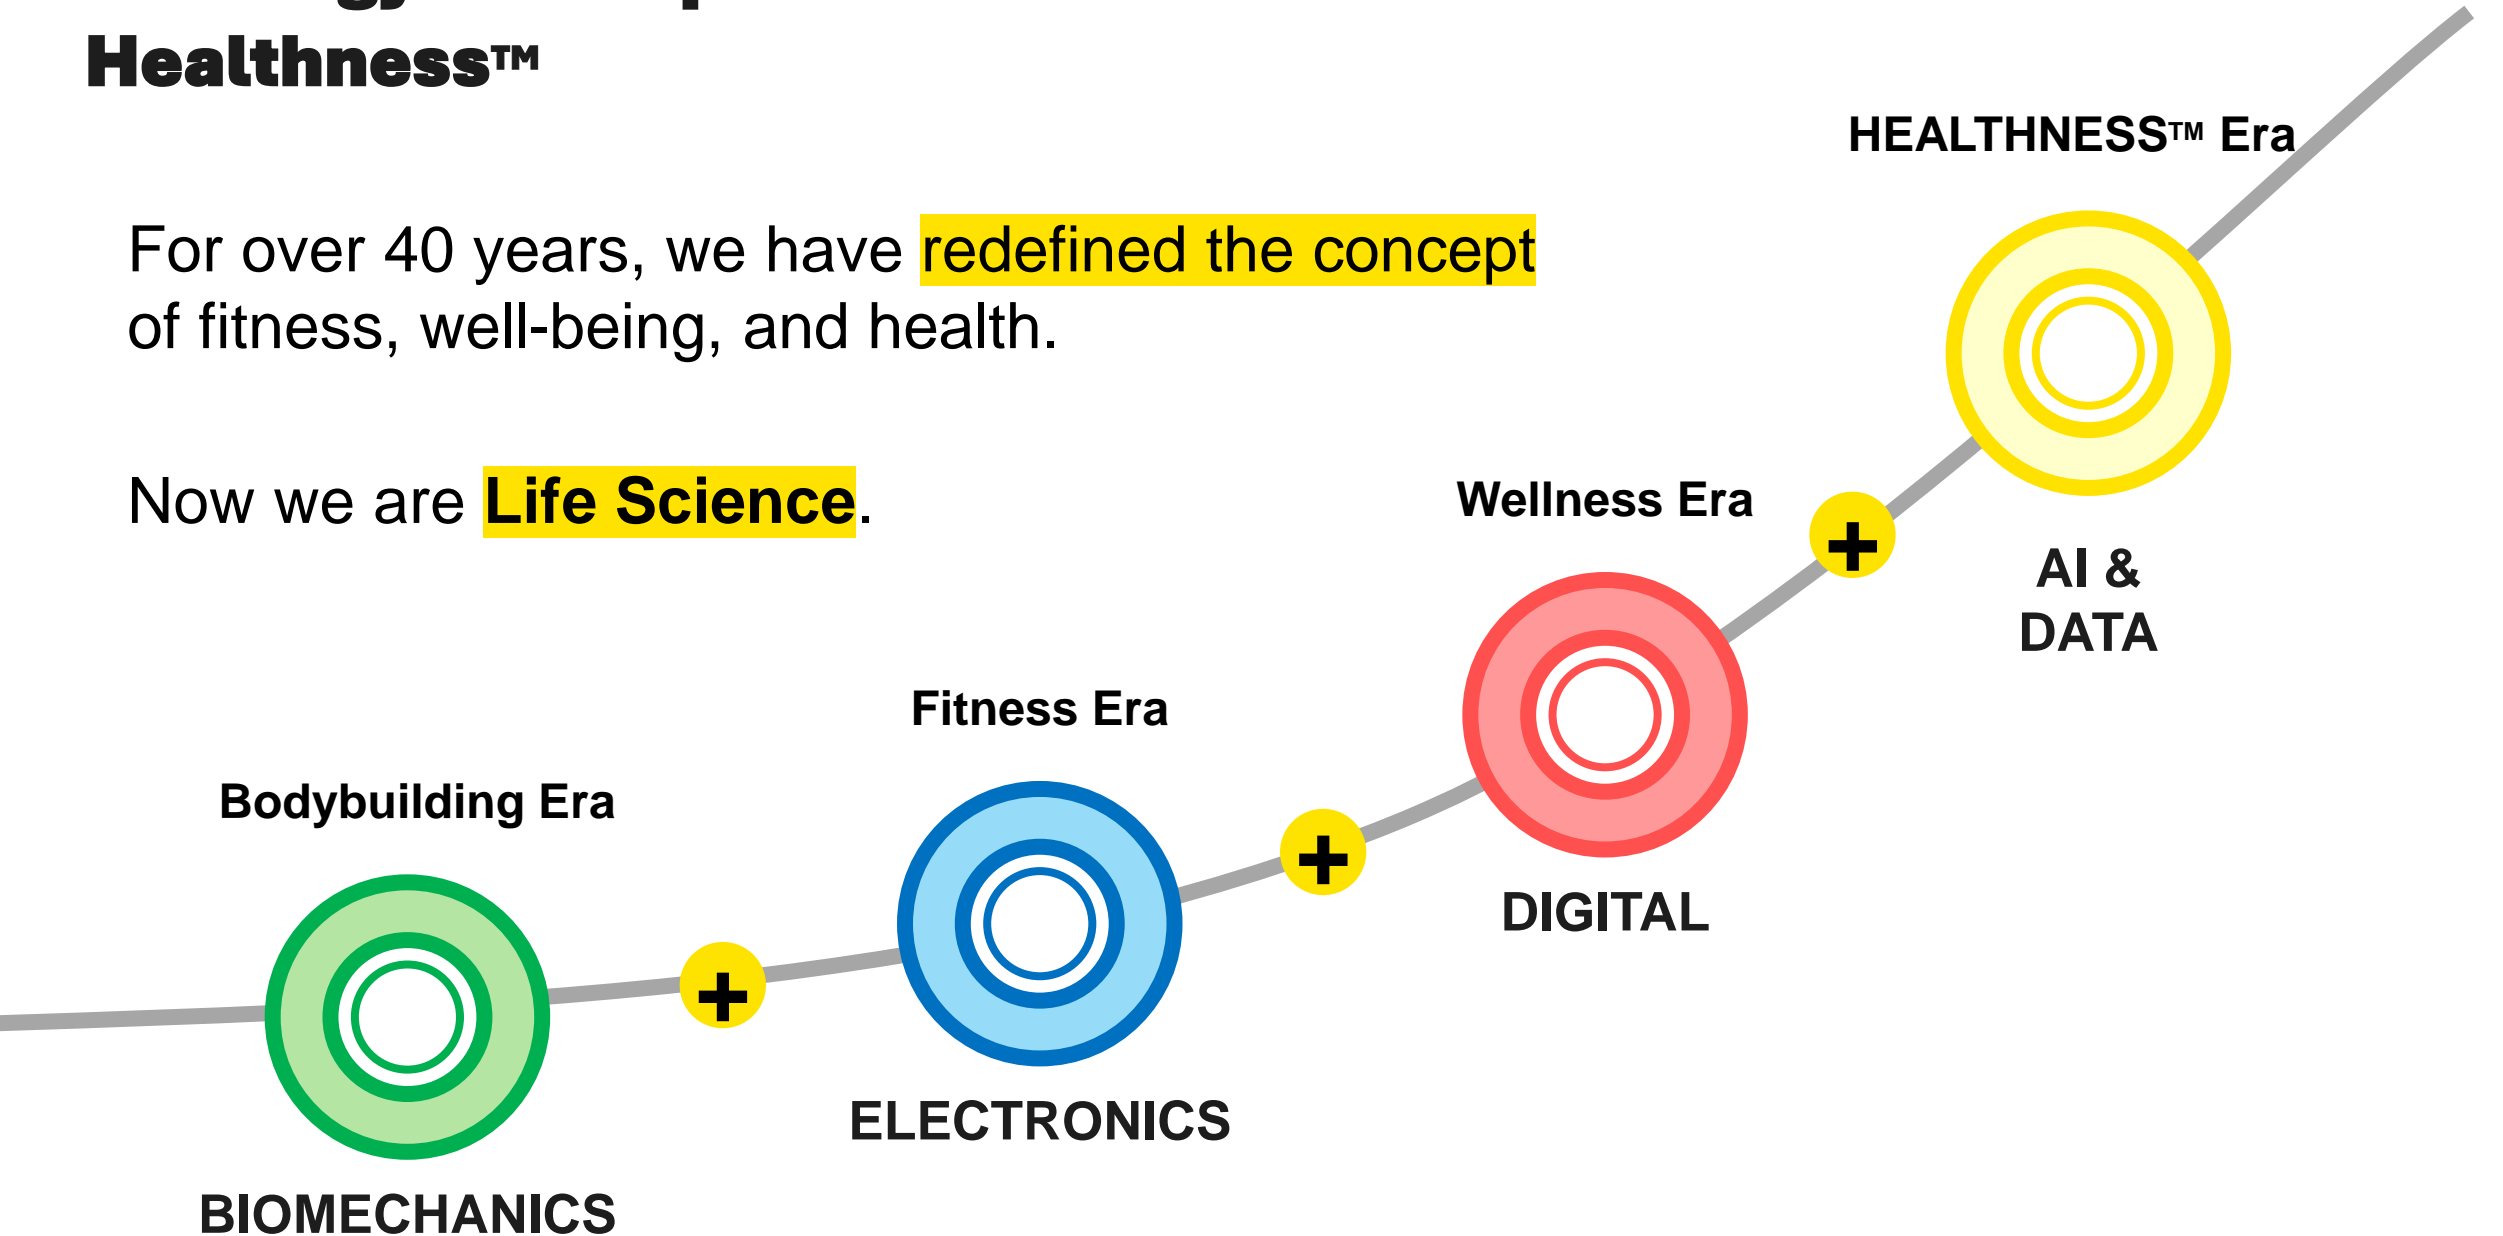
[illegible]
Healthness™

For over 40 years, we have redefined the concept of fitness, well-being, and health.

Now we are Life Science.

HEALTHNESS™ Era

AI & DATA

Wellness Era

DIGITAL

Fitness Era

ELECTRONICS

Bodybuilding Era

BIOMECHANICS